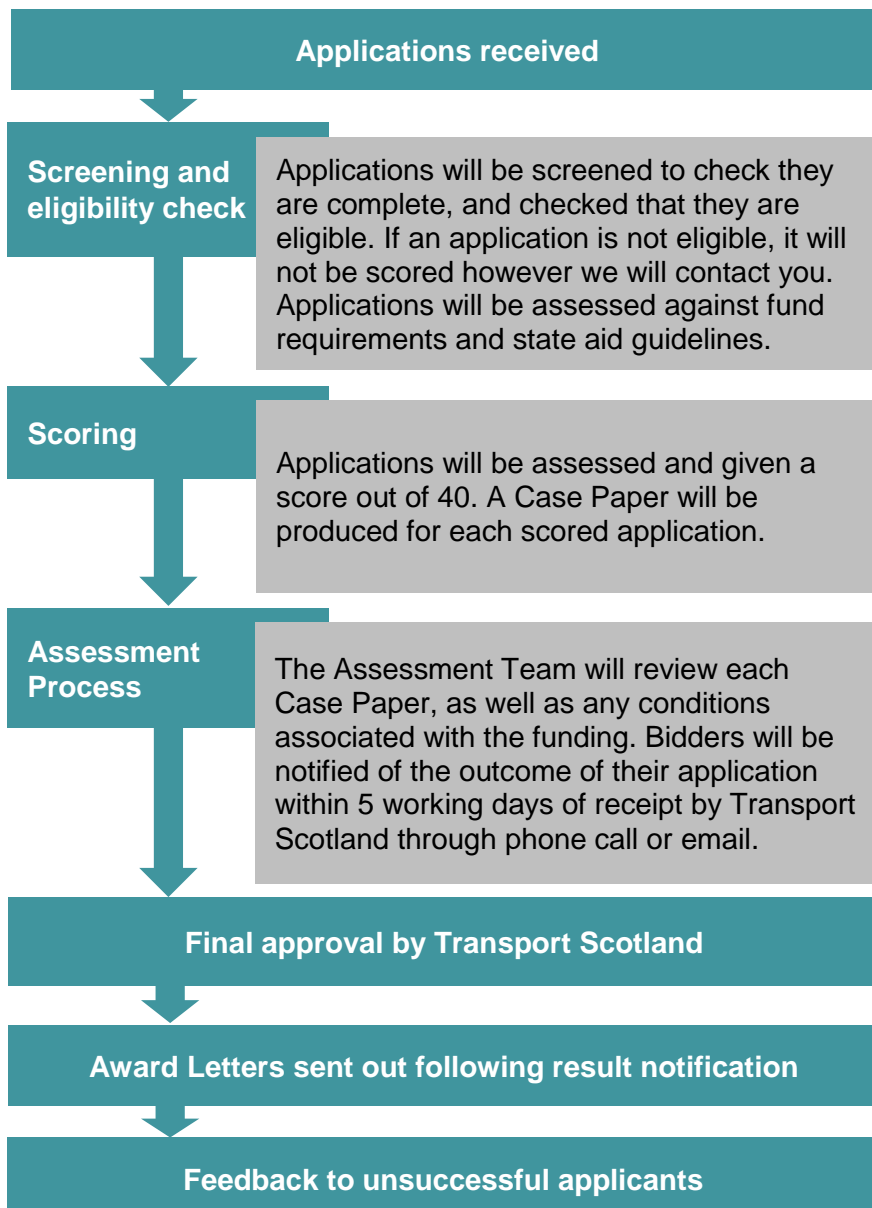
Applications received

Screening and eligibility check

Applications will be screened to check they are complete, and checked that they are eligible. If an application is not eligible, it will not be scored however we will contact you. Applications will be assessed against fund requirements and state aid guidelines.

Scoring

Applications will be assessed and given a score out of 40. A Case Paper will be produced for each scored application.

Assessment Process

The Assessment Team will review each Case Paper, as well as any conditions associated with the funding. Bidders will be notified of the outcome of their application within 5 working days of receipt by Transport Scotland through phone call or email.

Final approval by Transport Scotland

Award Letters sent out following result notification

Feedback to unsuccessful applicants